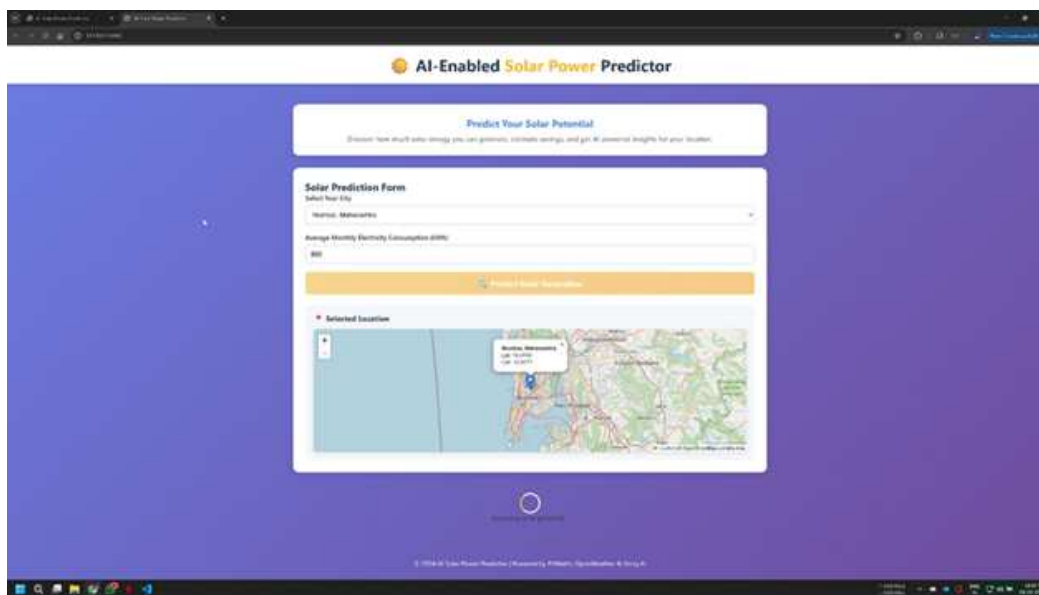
AI-Enabled Solar Power Predictor

Predict Your Solar Potential

Discover how much solar energy you can generate, estimate savings, and get AI-powered insights for your location.

Solar Prediction Form

Select Your City

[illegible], Maharashtra

Average Monthly Electricity Consumption (kWh)

300

Predict Solar Generation

Selected Location

+

-

Mumbai, Maharashtra
Lat: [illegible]
Lon: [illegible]

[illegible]

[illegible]